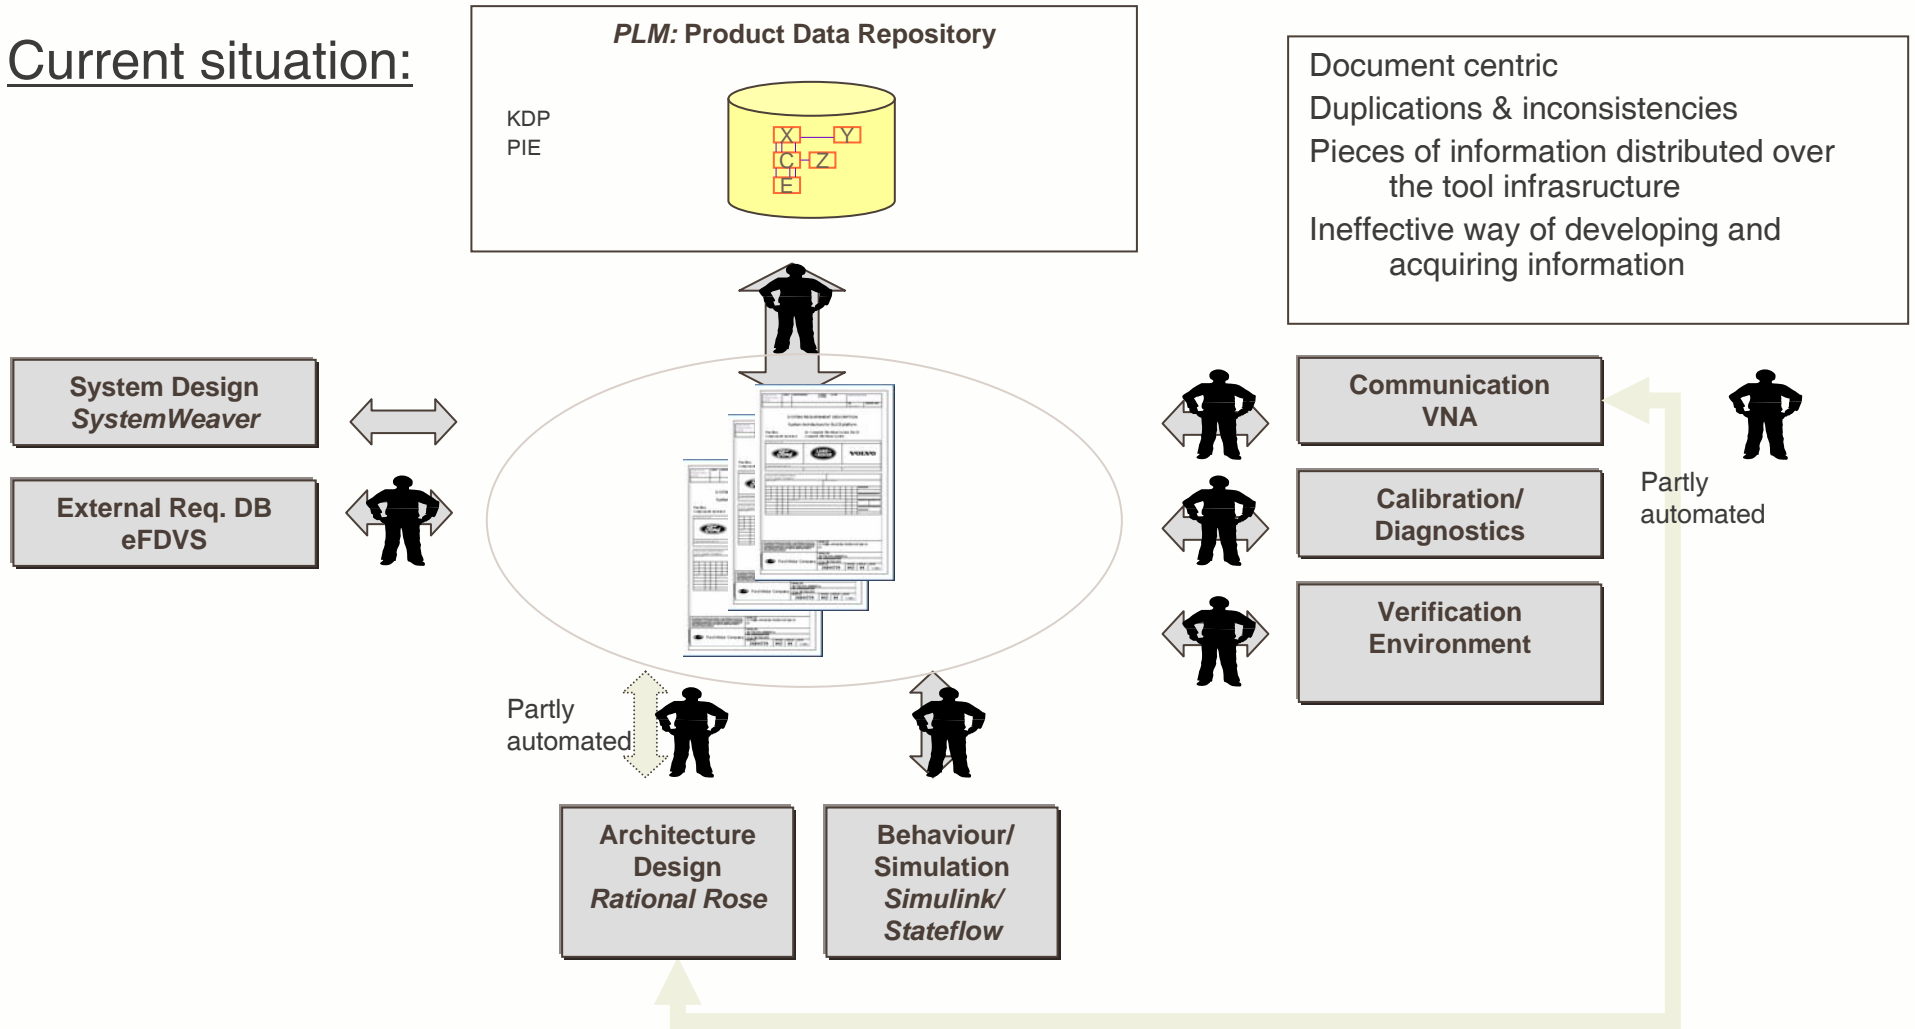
Current situation:

*PLM:* Product Data Repository

KDP
PIE

X Y C Z E

Document centric
Duplications & inconsistencies
Pieces of information distributed over the tool infrasructure
Ineffective way of developing and acquiring information

System Design
*SystemWeaver*

External Req. DB
eFDVS

Communication
VNA

Calibration/
Diagnostics

Verification
Environment

Partly
automated

Partly
automated

Architecture
Design
*Rational Rose*

Behaviour/
Simulation
*Simulink/*
*Stateflow*